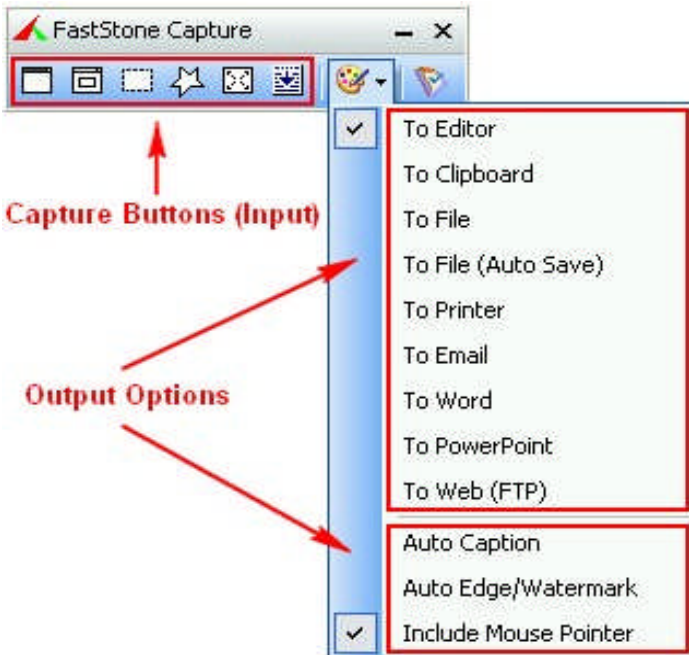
FastStone Capture

Capture Buttons (Input)

Output Options

To Editor
To Clipboard
To File
To File (Auto Save)
To Printer
To Email
To Word
To PowerPoint
To Web (FTP)
Auto Caption
Auto Edge/Watermark
Include Mouse Pointer